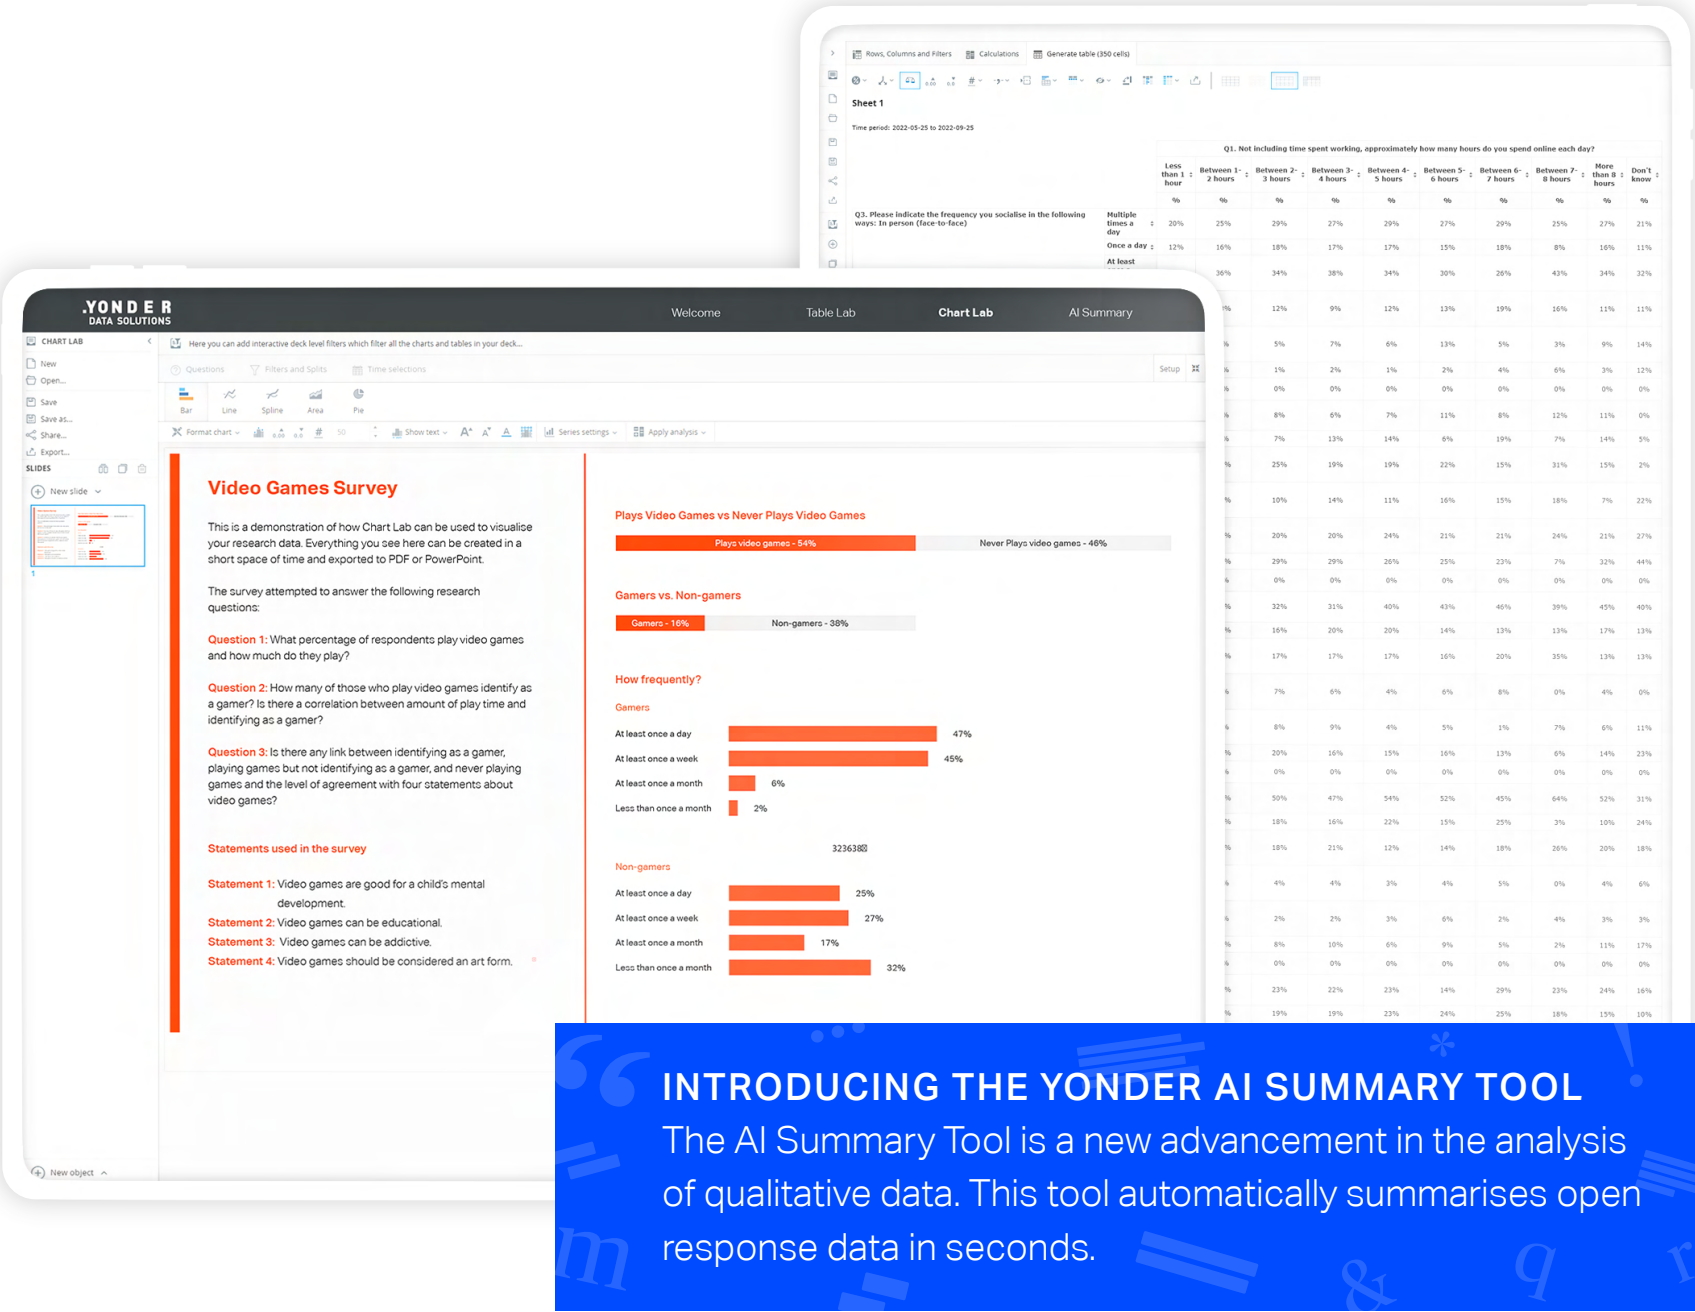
Rows, Columns and Filters | Calculations | Generate table (350 cells)

Sheet 1

Time period: 2022-05-25 to 2022-09-25

Q1. Not including time spent working, approximately how many hours do you spend online each day?

| | | Less than 1 hour | Between 1-2 hours | Between 2-3 hours | Between 3-4 hours | Between 4-5 hours | Between 5-6 hours | Between 6-7 hours | Between 7-8 hours | More than 8 hours | Don't know |
|---|---|---|---|---|---|---|---|---|---|---|---|
| | | % | % | % | % | % | % | % | % | % | % |
| Q3. Please indicate the frequency you socialise in the following ways: In person (face-to-face) | Multiple times a day | 20% | 25% | 29% | 27% | 29% | 27% | 29% | 25% | 27% | 21% |
| | Once a day | 12% | 16% | 18% | 17% | 17% | 15% | 18% | 8% | 16% | 11% |
| | At least | | 36% | 34% | 38% | 34% | 30% | 26% | 43% | 34% | 32% |

.YONDE R DATA SOLUTIONS

Welcome | Table Lab | Chart Lab | AI Summary

CHART LAB
New
Open...
Save
Save as...
Share...
Export...
SLIDES
New slide
1
New object

Here you can add interactive deck level filters which filter all the charts and tables in your deck...

Questions | Filters and Splits | Time selections | Setup

Bar | Line | Spline | Area | Pie

Format chart | Show text | Series settings | Apply analysis

Video Games Survey

This is a demonstration of how Chart Lab can be used to visualise your research data. Everything you see here can be created in a short space of time and exported to PDF or PowerPoint.

The survey attempted to answer the following research questions:

Question 1: What percentage of respondents play video games and how much do they play?

Question 2: How many of those who play video games identify as a gamer? Is there a correlation between amount of play time and identifying as a gamer?

Question 3: Is there any link between identifying as a gamer, playing games but not identifying as a gamer, and never playing games and the level of agreement with four statements about video games?

Statements used in the survey

Statement 1: Video games are good for a child's mental development.
Statement 2: Video games can be educational.
Statement 3: Video games can be addictive.
Statement 4: Video games should be considered an art form.

Plays Video Games vs Never Plays Video Games
Plays video games - 54%
Never Plays video games - 46%

Gamers vs. Non-gamers
Gamers - 16%
Non-gamers - 38%

How frequently?
Gamers
At least once a day 47%
At least once a week 45%
At least once a month 6%
Less than once a month 2%

323638

Non-gamers
At least once a day 25%
At least once a week 27%
At least once a month 17%
Less than once a month 32%

INTRODUCING THE YONDER AI SUMMARY TOOL
The AI Summary Tool is a new advancement in the analysis of qualitative data. This tool automatically summarises open response data in seconds.